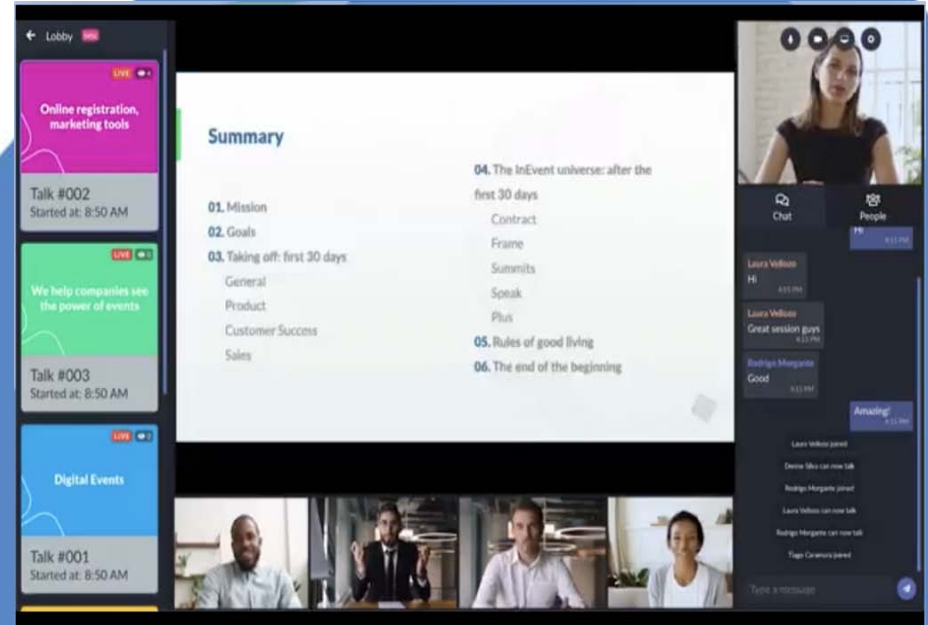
← Lobby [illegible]

LIVE 4
Online registration, marketing tools
Talk #002
Started at: 8:50 AM

LIVE 3
We help companies see the power of events
Talk #003
Started at: 8:50 AM

LIVE 2
Digital Events
Talk #001
Started at: 8:50 AM

Summary

01. Mission
02. Goals
03. Taking off: first 30 days
General
Product
Customer Success
Sales

04. The InEvent universe: after the first 30 days
Contract
Frame
Summits
Speak
Plus
05. Rules of good living
06. The end of the beginning

Chat
People

Hi
4:15 PM

Laura Velloso
Hi
4:15 PM

Laura Velloso
Great session guys
4:15 PM

Rodrigo Morgante
Good
4:15 PM

Amazing!
4:15 PM

Laura Velloso joined
Denise Silva can now talk
Rodrigo Morgante joined
Laura Velloso can now talk
Rodrigo Morgante can now talk
Tiago Caramuru joined

Type a message